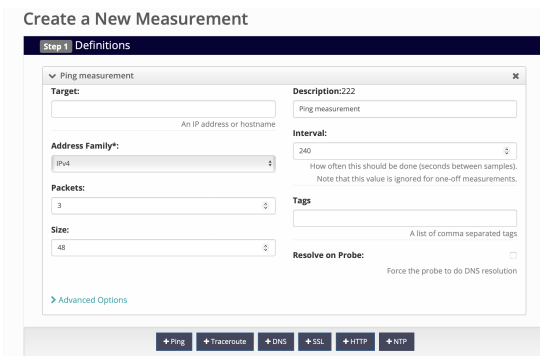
Create a New Measurement

Step 1 Definitions

Ping measurement ×

Target:

An IP address or hostname

Address Family*:

IPv4

Packets:

3

Size:

48

Description:222

Ping measurement

Interval:

240

How often this should be done (seconds between samples). Note that this value is ignored for one-off measurements.

Tags

A list of comma separated tags

Resolve on Probe:

Force the probe to do DNS resolution

Advanced Options

+ Ping + Traceroute + DNS + SSL + HTTP + NTP